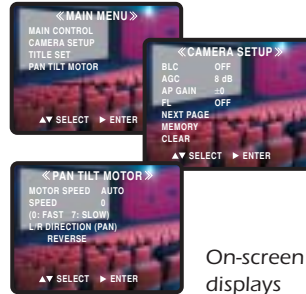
《MAIN MENU》
MAIN CONTROL
CAMERA SETUP
TITLE SET
PAN TILT MOTOR

▲▼ SELECT ► ENTER

《CAMERA SETUP》
BLC OFF
AGC 8 dB
AP GAIN ±0
FL OFF
NEXT PAGE
MEMORY
CLEAR

▲▼ SELECT ► ENTER

《PAN TILT MOTOR》
MOTOR SPEED AUTO
SPEED 0
(0: FAST 7: SLOW)
L/R DIRECTION (PAN)
REVERSE

▲▼ SELECT ► ENTER

On-screen displays